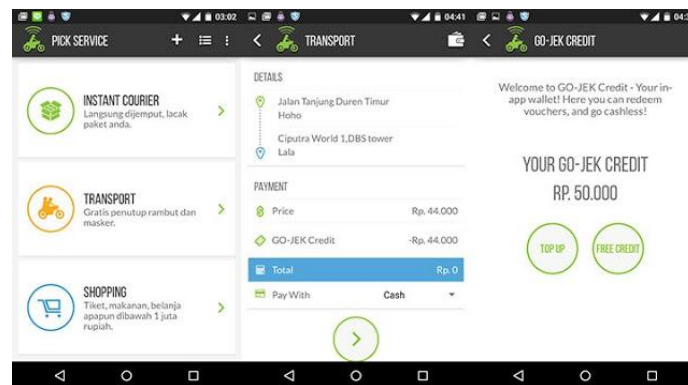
03:02

PICK SERVICE

INSTANT COURIER
Langsung dijemput, lacak paket anda.

TRANSPORT
Gratis penutup rambut dan masker.

SHOPPING
Tiket, makanan, belanja apapun dibawah 1 juta rupiah.

04:41

TRANSPORT

DETAILS

Jalan Tanjung Duren Timur
Hoho

Ciputra World 1,DBS tower
Lala

PAYMENT

| | |
|---|---|
| Price | Rp. 44.000 |
| GO-JEK Credit | -Rp. 44.000 |
| Total | Rp. 0 |
| Pay With | Cash |

GO-JEK CREDIT

Welcome to GO-JEK Credit - Your in-app wallet! Here you can redeem vouchers, and go cashless!

YOUR GO-JEK CREDIT
RP. 50.000

TOP UP

FREE CREDIT